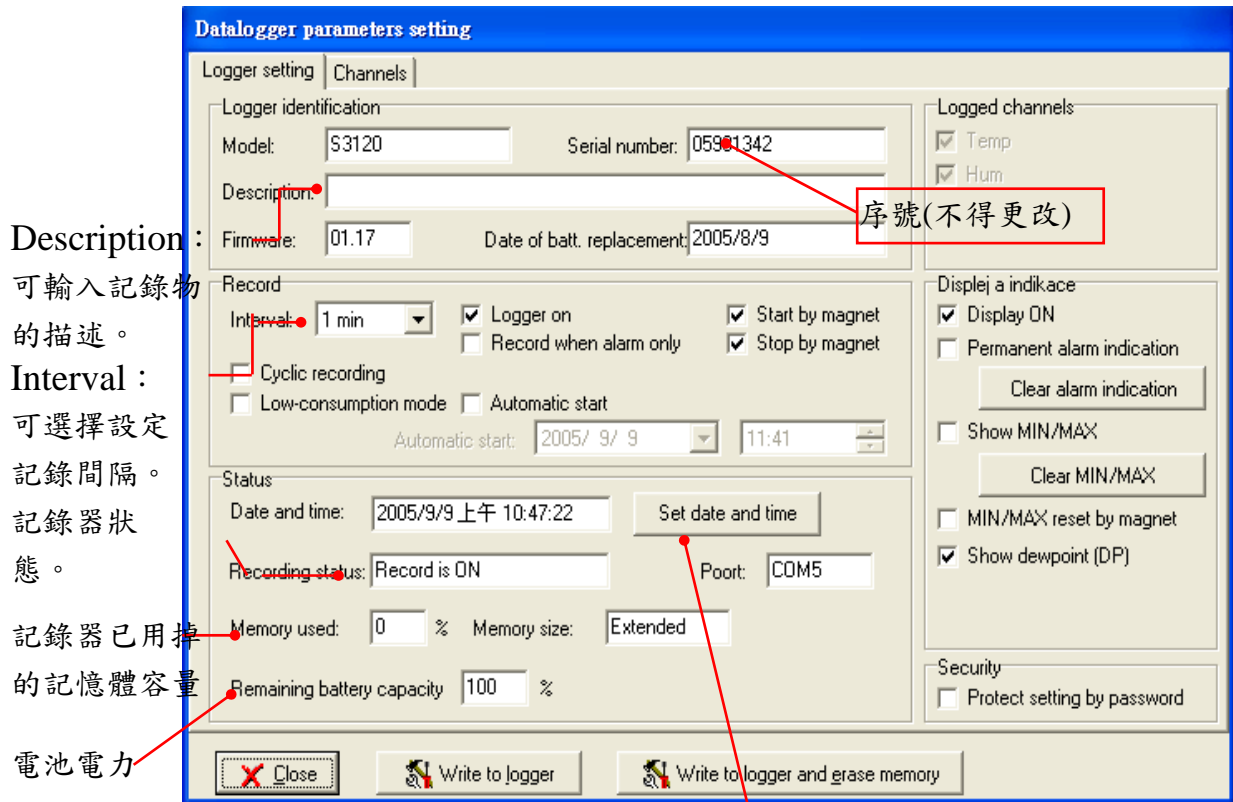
Datalogger parameters setting

Logger setting | Channels

Logger identification

Model: S3120

Serial number: 05901342

序號(不得更改)

Description:

Firmware: 01.17

Date of batt. replacement: 2005/8/9

Description：可輸入記錄物的描述。

Interval：可選擇設定記錄間隔。

記錄器狀態。

記錄器已用掉的記憶體容量

電池電力

Record

Interval: 1 min

Logger on

Record when alarm only

Start by magnet

Stop by magnet

Cyclic recording

Low-consumption mode

Automatic start

Automatic start: 2005/ 9/ 9 11:41

Status

Date and time: 2005/9/9 上午 10:47:22

Set date and time

Recording status: Record is ON

Poort: COM5

Memory used: 0 %

Memory size: Extended

Remaining battery capacity 100 %

Logged channels

Temp

Hum

Displej a indikace

Display ON

Permanent alarm indication

Clear alarm indication

Show MIN/MAX

Clear MIN/MAX

MIN/MAX reset by magnet

Show dewpoint (DP)

Security

Protect setting by password

Close

Write to logger

Write to logger and erase memory